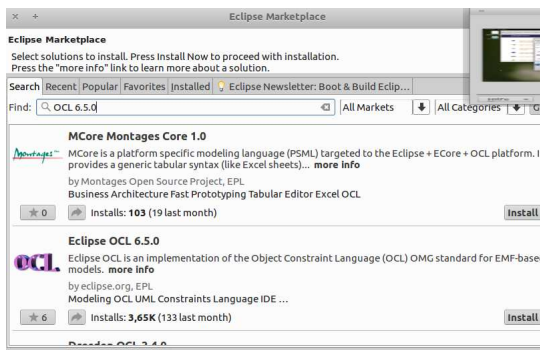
× +

Eclipse Marketplace

Eclipse Marketplace

Select solutions to install. Press Install Now to proceed with installation.
Press the "more info" link to learn more about a solution.

Search Recent Popular Favorites Installed Eclipse Newsletter: Boot & Build Eclip...

Find: OCL 6.5.0

All Markets

All Categories

MCore Montages Core 1.0

Montages

MCore is a platform specific modeling language (PSML) targeted to the Eclipse + ECore + OCL platform. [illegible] provides a generic tabular syntax (like Excel sheets)... more info

by Montages Open Source Project, EPL
Business Architecture Fast Prototyping Tabular Editor Excel OCL

★ 0

Installs: 103 (19 last month)

Install

Eclipse OCL 6.5.0

OCL

Eclipse OCL is an implementation of the Object Constraint Language (OCL) OMG standard for EMF-base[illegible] models. more info

by eclipse.org, EPL
Modeling OCL UML Constraints Language IDE ...

★ 6

Installs: 3,65K (133 last month)

Install

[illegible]